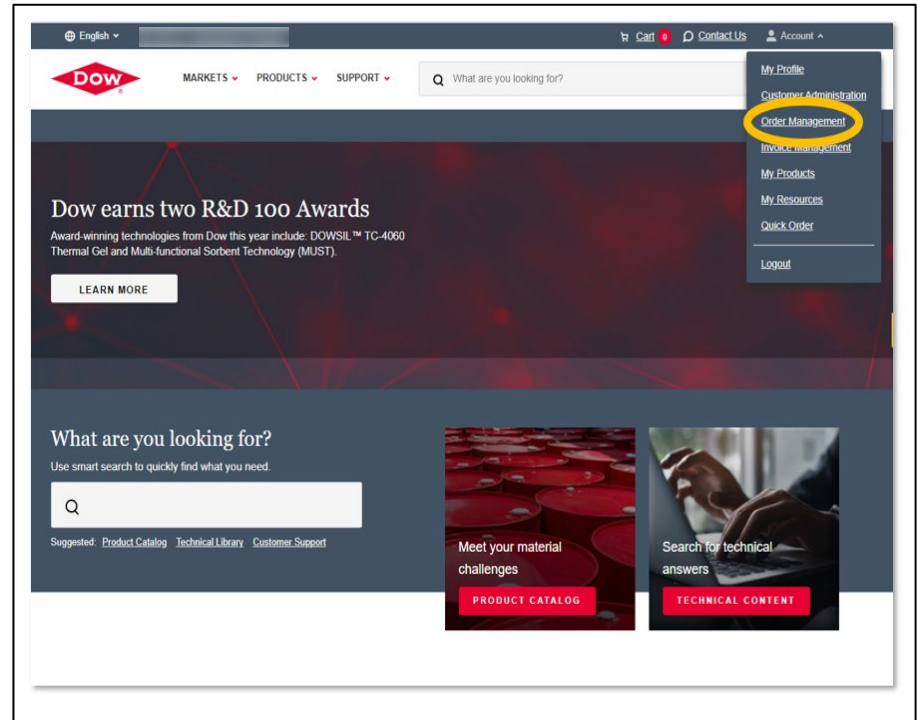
English

Cart 0 Contact Us Account

DOW

MARKETS PRODUCTS SUPPORT

What are you looking for?

My Profile
Customer Administration
Order Management
Invoice Management
My Products
My Resources
Quick Order
Logout

Dow earns two R&D 100 Awards

Award-winning technologies from Dow this year include: DOWSIL™ TC-4060 Thermal Gel and Multi-functional Sorbent Technology (MUST).

LEARN MORE

What are you looking for?

Use smart search to quickly find what you need.

Suggested: Product Catalog Technical Library Customer Support

Meet your material challenges

PRODUCT CATALOG

Search for technical answers

TECHNICAL CONTENT